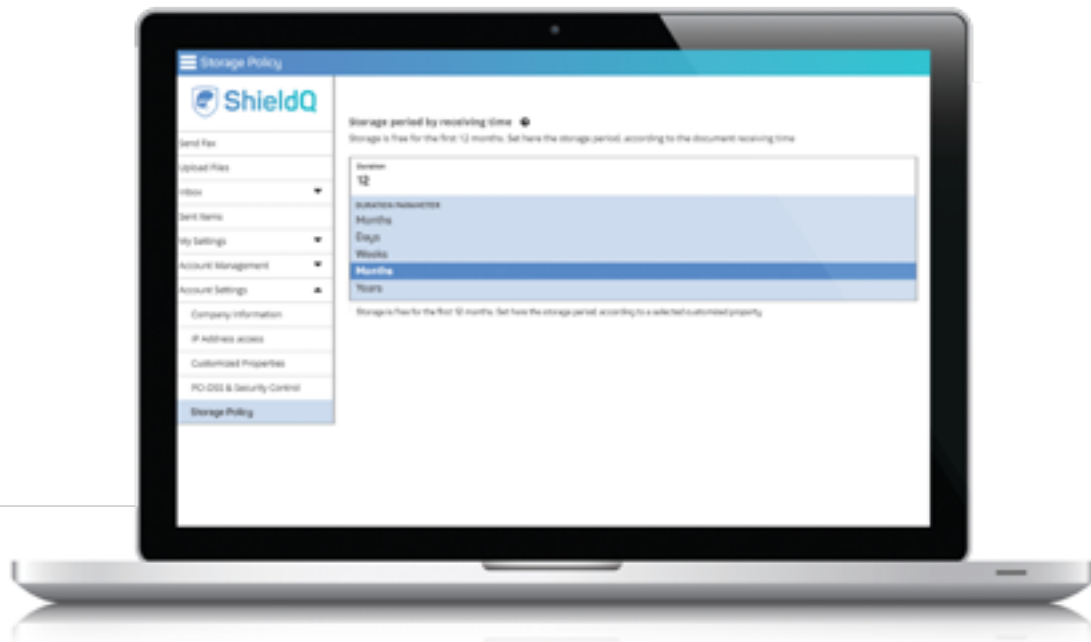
Storage Policy

ShieldQ

Send Fax
Upload Files
Inbox
Sent Items
My Settings
Account Management
Account Settings
Company Information
IP Address access
Customized Properties
PCI-DSS & Security Control
Storage Policy

Storage period by receiving time

Storage is free for the first 12 months. Set here the storage period, according to the document receiving time

Duration
12

DURATION PARAMETER
Months
Days
Weeks
Months
Years

Storage is free for the first 12 months. Set here the storage period, according to a selected customized property